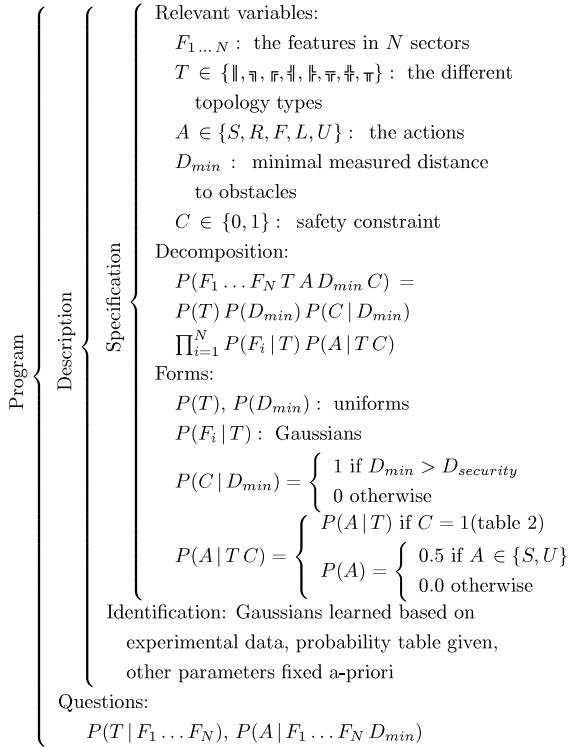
Program
Description
Specification

Relevant variables:
$F_{1\,...\,N}$ : the features in $N$ sectors
$T \in \{\Vert, ⫟, ╔, ╣, ╠, ╦, ╬, ╥\}$ : the different topology types
$A \in \{S, R, F, L, U\}$ : the actions
$D_{min}$ : minimal measured distance to obstacles
$C \in \{0, 1\}$ : safety constraint

Decomposition:
$P(F_1 \dots F_N\, T\, A\, D_{min}\, C) =$
$P(T)\, P(D_{min})\, P(C \mid D_{min})$
$\prod_{i=1}^{N} P(F_i \mid T)\, P(A \mid T\, C)$

Forms:
$P(T)$, $P(D_{min})$ : uniforms
$P(F_i \mid T)$ : Gaussians
$P(C \mid D_{min}) = \begin{cases} 1 \text{ if } D_{min} > D_{security} \\ 0 \text{ otherwise} \end{cases}$
$P(A \mid T\, C) = \begin{cases} P(A \mid T) \text{ if } C = 1 \text{(table 2)} \\ P(A) = \begin{cases} 0.5 \text{ if } A \in \{S, U\} \\ 0.0 \text{ otherwise} \end{cases} \end{cases}$

Identification: Gaussians learned based on experimental data, probability table given, other parameters fixed a-priori

Questions:
$P(T \mid F_1 \dots F_N)$, $P(A \mid F_1 \dots F_N\, D_{min})$